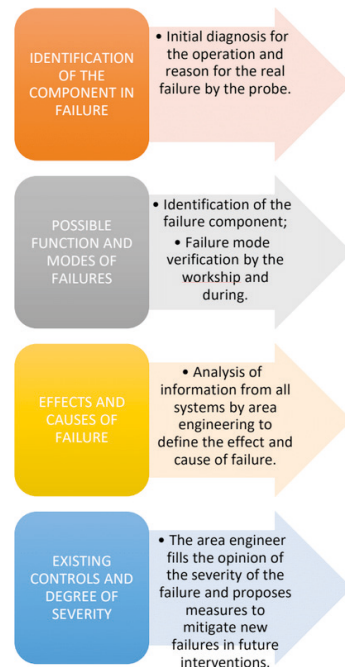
IDENTIFICATION OF THE COMPONENT IN FAILURE

• Initial diagnosis for the operation and reason for the real failure by the probe.

POSSIBLE FUNCTION AND MODES OF FAILURES

• Identification of the failure component;

• Failure mode verification by the workship and during.

EFFECTS AND CAUSES OF FAILURE

• Analysis of information from all systems by area engineering to define the effect and cause of failure.

EXISTING CONTROLS AND DEGREE OF SEVERITY

• The area engineer fills the opinion of the severity of the failure and proposes measures to mitigate new failures in future interventions.